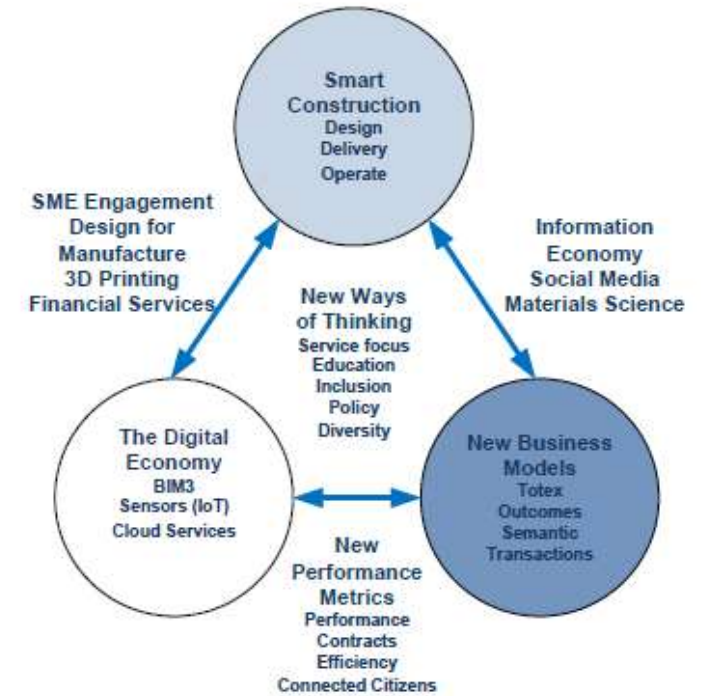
Smart Construction
Design
Delivery
Operate

SME Engagement
Design for Manufacture
3D Printing
Financial Services

Information Economy
Social Media
Materials Science

New Ways of Thinking
Service focus
Education
Inclusion
Policy
Diversity

The Digital Economy
BIM3
Sensors (IoT)
Cloud Services

New Business Models
Totex
Outcomes
Semantic
Transactions

New Performance Metrics
Performance Contracts
Efficiency
Connected Citizens